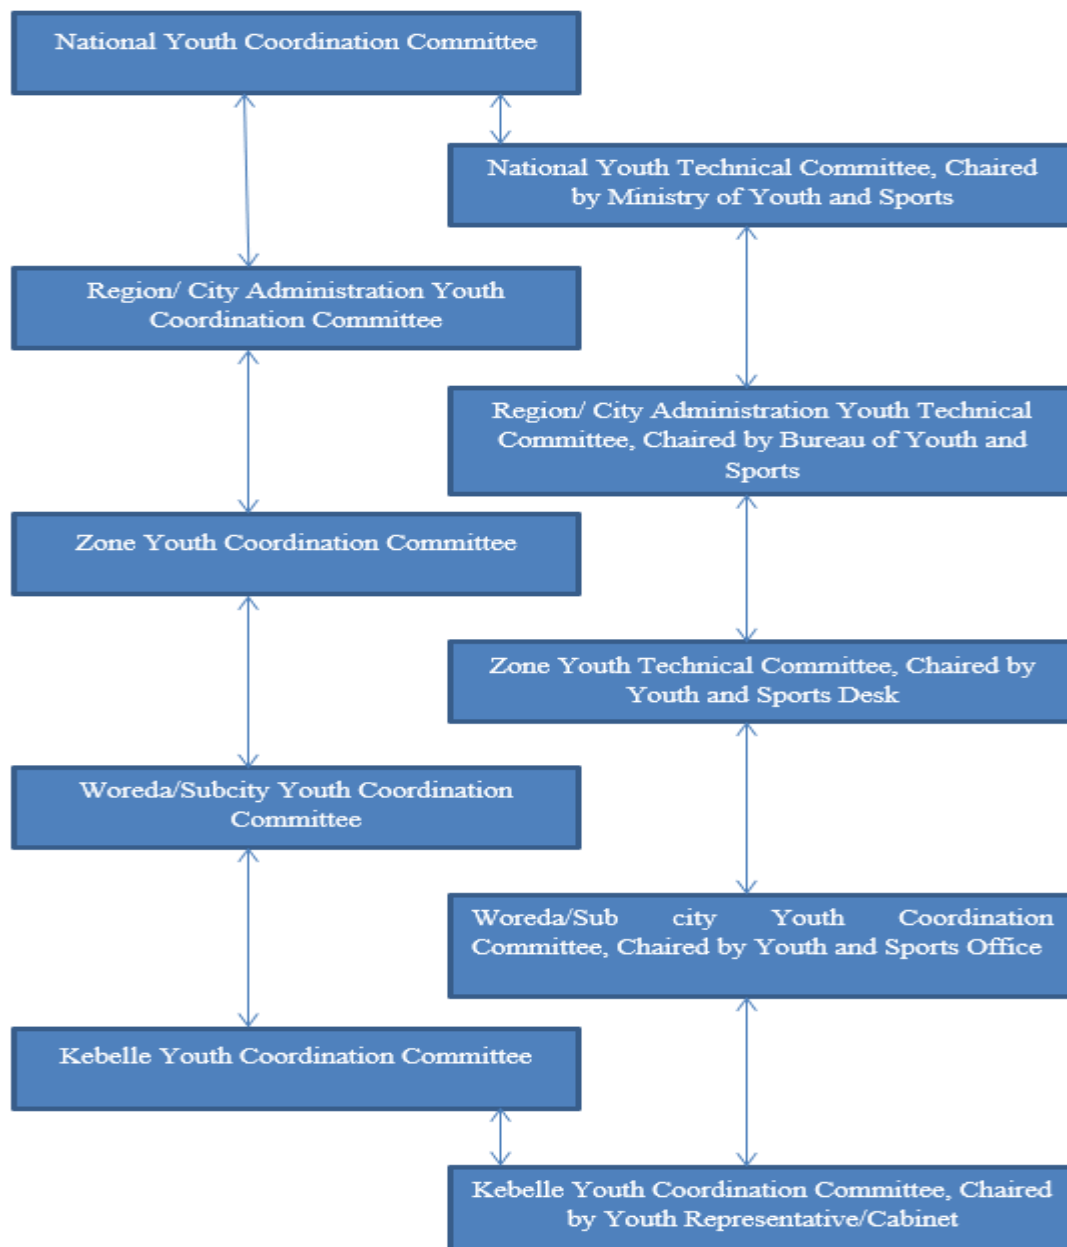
National Youth Coordination Committee

National Youth Technical Committee, Chaired by Ministry of Youth and Sports

Region/ City Administration Youth Coordination Committee

Region/ City Administration Youth Technical Committee, Chaired by Bureau of Youth and Sports

Zone Youth Coordination Committee

Zone Youth Technical Committee, Chaired by Youth and Sports Desk

Woreda/Subcity Youth Coordination Committee

Woreda/Sub city Youth Coordination Committee, Chaired by Youth and Sports Office

Kebelle Youth Coordination Committee

Kebelle Youth Coordination Committee, Chaired by Youth Representative/Cabinet